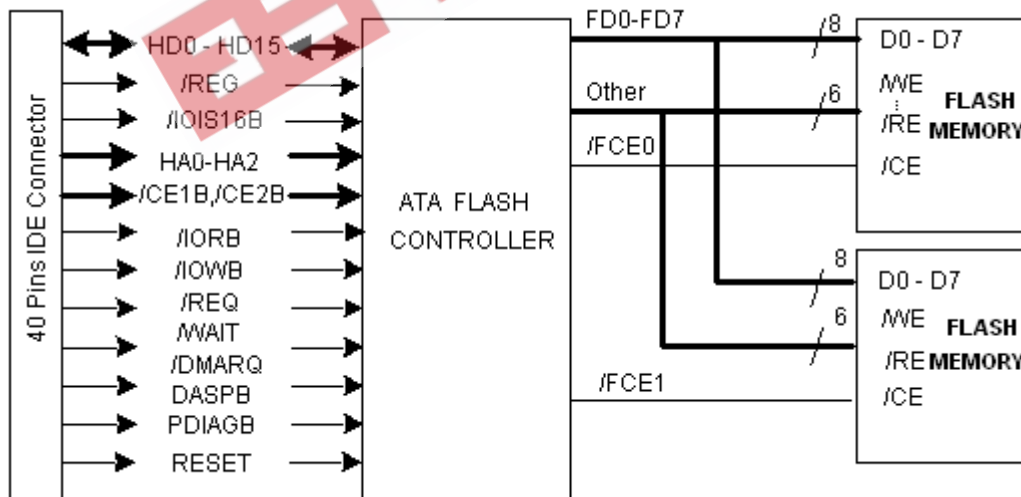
40 Pins IDE Connector

HD0 - HD15
/REG
/IOIS16B
HA0-HA2
/CE1B,/CE2B
/IORB
/IOWB
/REQ
/WAIT
/DMARQ
DASPB
PDIAGB
RESET

ATA FLASH CONTROLLER

FD0-FD7
Other
/FCE0
/FCE1

8
6
8
6

D0 - D7
/WE
/RE
/CE
FLASH MEMORY

D0 - D7
/WE
/RE
/CE
FLASH MEMORY